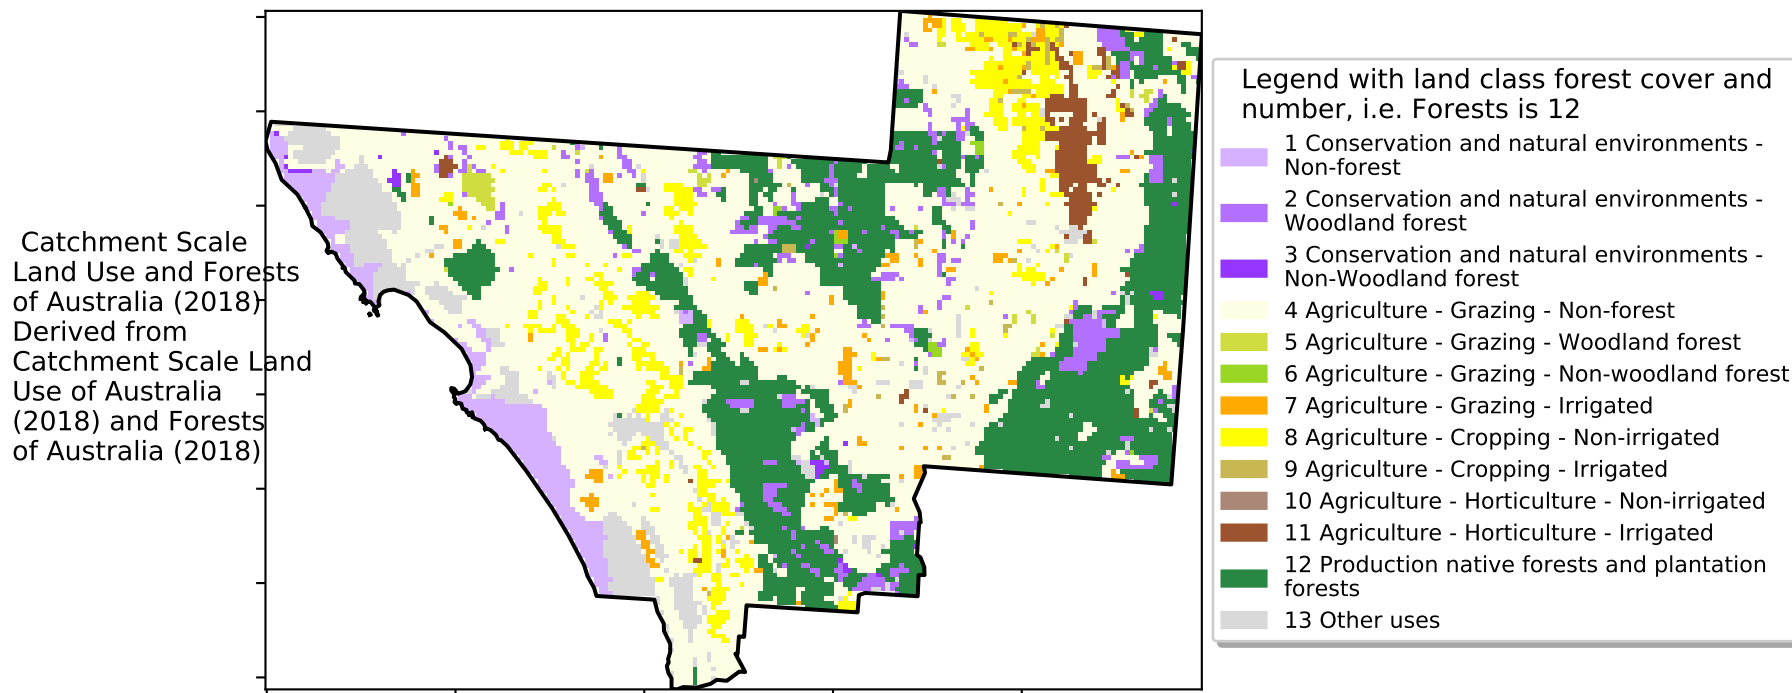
Catchment Scale Land Use and Forests of Australia (2018) Derived from Catchment Scale Land Use of Australia (2018) and Forests of Australia (2018)

Legend with land class forest cover and number, i.e. Forests is 12

1 Conservation and natural environments - Non-forest
2 Conservation and natural environments - Woodland forest
3 Conservation and natural environments - Non-Woodland forest
4 Agriculture - Grazing - Non-forest
5 Agriculture - Grazing - Woodland forest
6 Agriculture - Grazing - Non-woodland forest
7 Agriculture - Grazing - Irrigated
8 Agriculture - Cropping - Non-irrigated
9 Agriculture - Cropping - Irrigated
10 Agriculture - Horticulture - Non-irrigated
11 Agriculture - Horticulture - Irrigated
12 Production native forests and plantation forests
13 Other uses